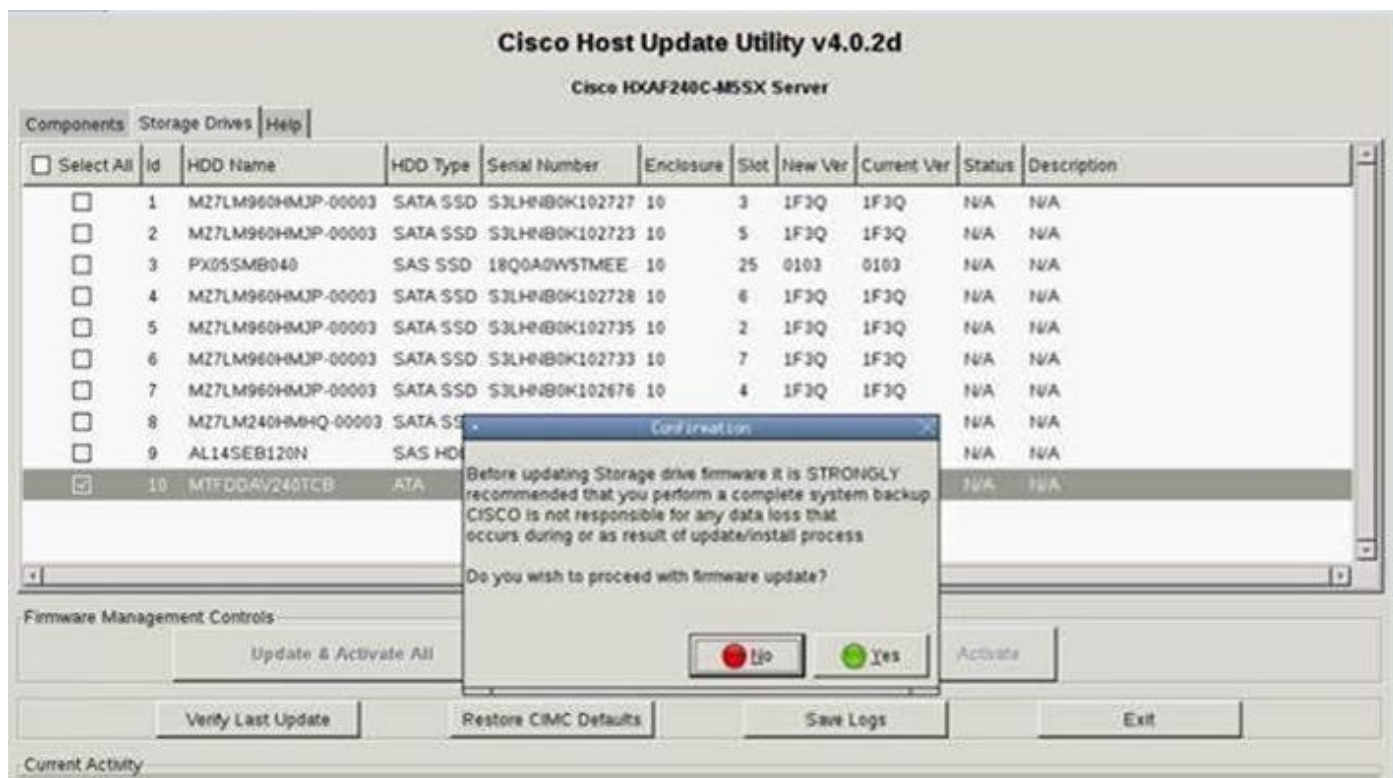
Cisco Host Update Utility v4.0.2d

Cisco HXAF240C-M5SX Server

Components | Storage Drives | Help

| Select All | Id | HDD Name | HDD Type | Serial Number | Enclosure | Slot | New Ver | Current Ver | Status | Description |
|---|---|---|---|---|---|---|---|---|---|---|
| ☐ | 1 | MZ7LM960HMJP-00003 | SATA SSD | S3LHNB0K102727 | 10 | 3 | 1F3Q | 1F3Q | N/A | N/A |
| ☐ | 2 | MZ7LM960HMJP-00003 | SATA SSD | S3LHNB0K102723 | 10 | 5 | 1F3Q | 1F3Q | N/A | N/A |
| ☐ | 3 | PX05SMB040 | SAS SSD | 18Q0A0W5TMEE | 10 | 25 | 0103 | 0103 | N/A | N/A |
| ☐ | 4 | MZ7LM960HMJP-00003 | SATA SSD | S3LHNB0K102728 | 10 | 6 | 1F3Q | 1F3Q | N/A | N/A |
| ☐ | 5 | MZ7LM960HMJP-00003 | SATA SSD | S3LHNB0K102735 | 10 | 2 | 1F3Q | 1F3Q | N/A | N/A |
| ☐ | 6 | MZ7LM960HMJP-00003 | SATA SSD | S3LHNB0K102733 | 10 | 7 | 1F3Q | 1F3Q | N/A | N/A |
| ☐ | 7 | MZ7LM960HMJP-00003 | SATA SSD | S3LHNB0K102676 | 10 | 4 | 1F3Q | 1F3Q | N/A | N/A |
| ☐ | 8 | MZ7LM240HMHQ-00003 | SATA S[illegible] | | | | | | N/A | N/A |
| ☐ | 9 | AL14SEB120N | SAS HD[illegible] | | | | | | N/A | N/A |
| ☑ | 10 | MTFDDAV240TCB | ATA | | | | | | N/A | N/A |

Confirmation

Before updating Storage drive firmware it is STRONGLY recommended that you perform a complete system backup CISCO is not responsible for any data loss that occurs during or as result of update/install process

Do you wish to proceed with firmware update?

No | Yes

Firmware Management Controls

Update & Activate All | Activate

Verify Last Update | Restore CIMC Defaults | Save Logs | Exit

Current Activity